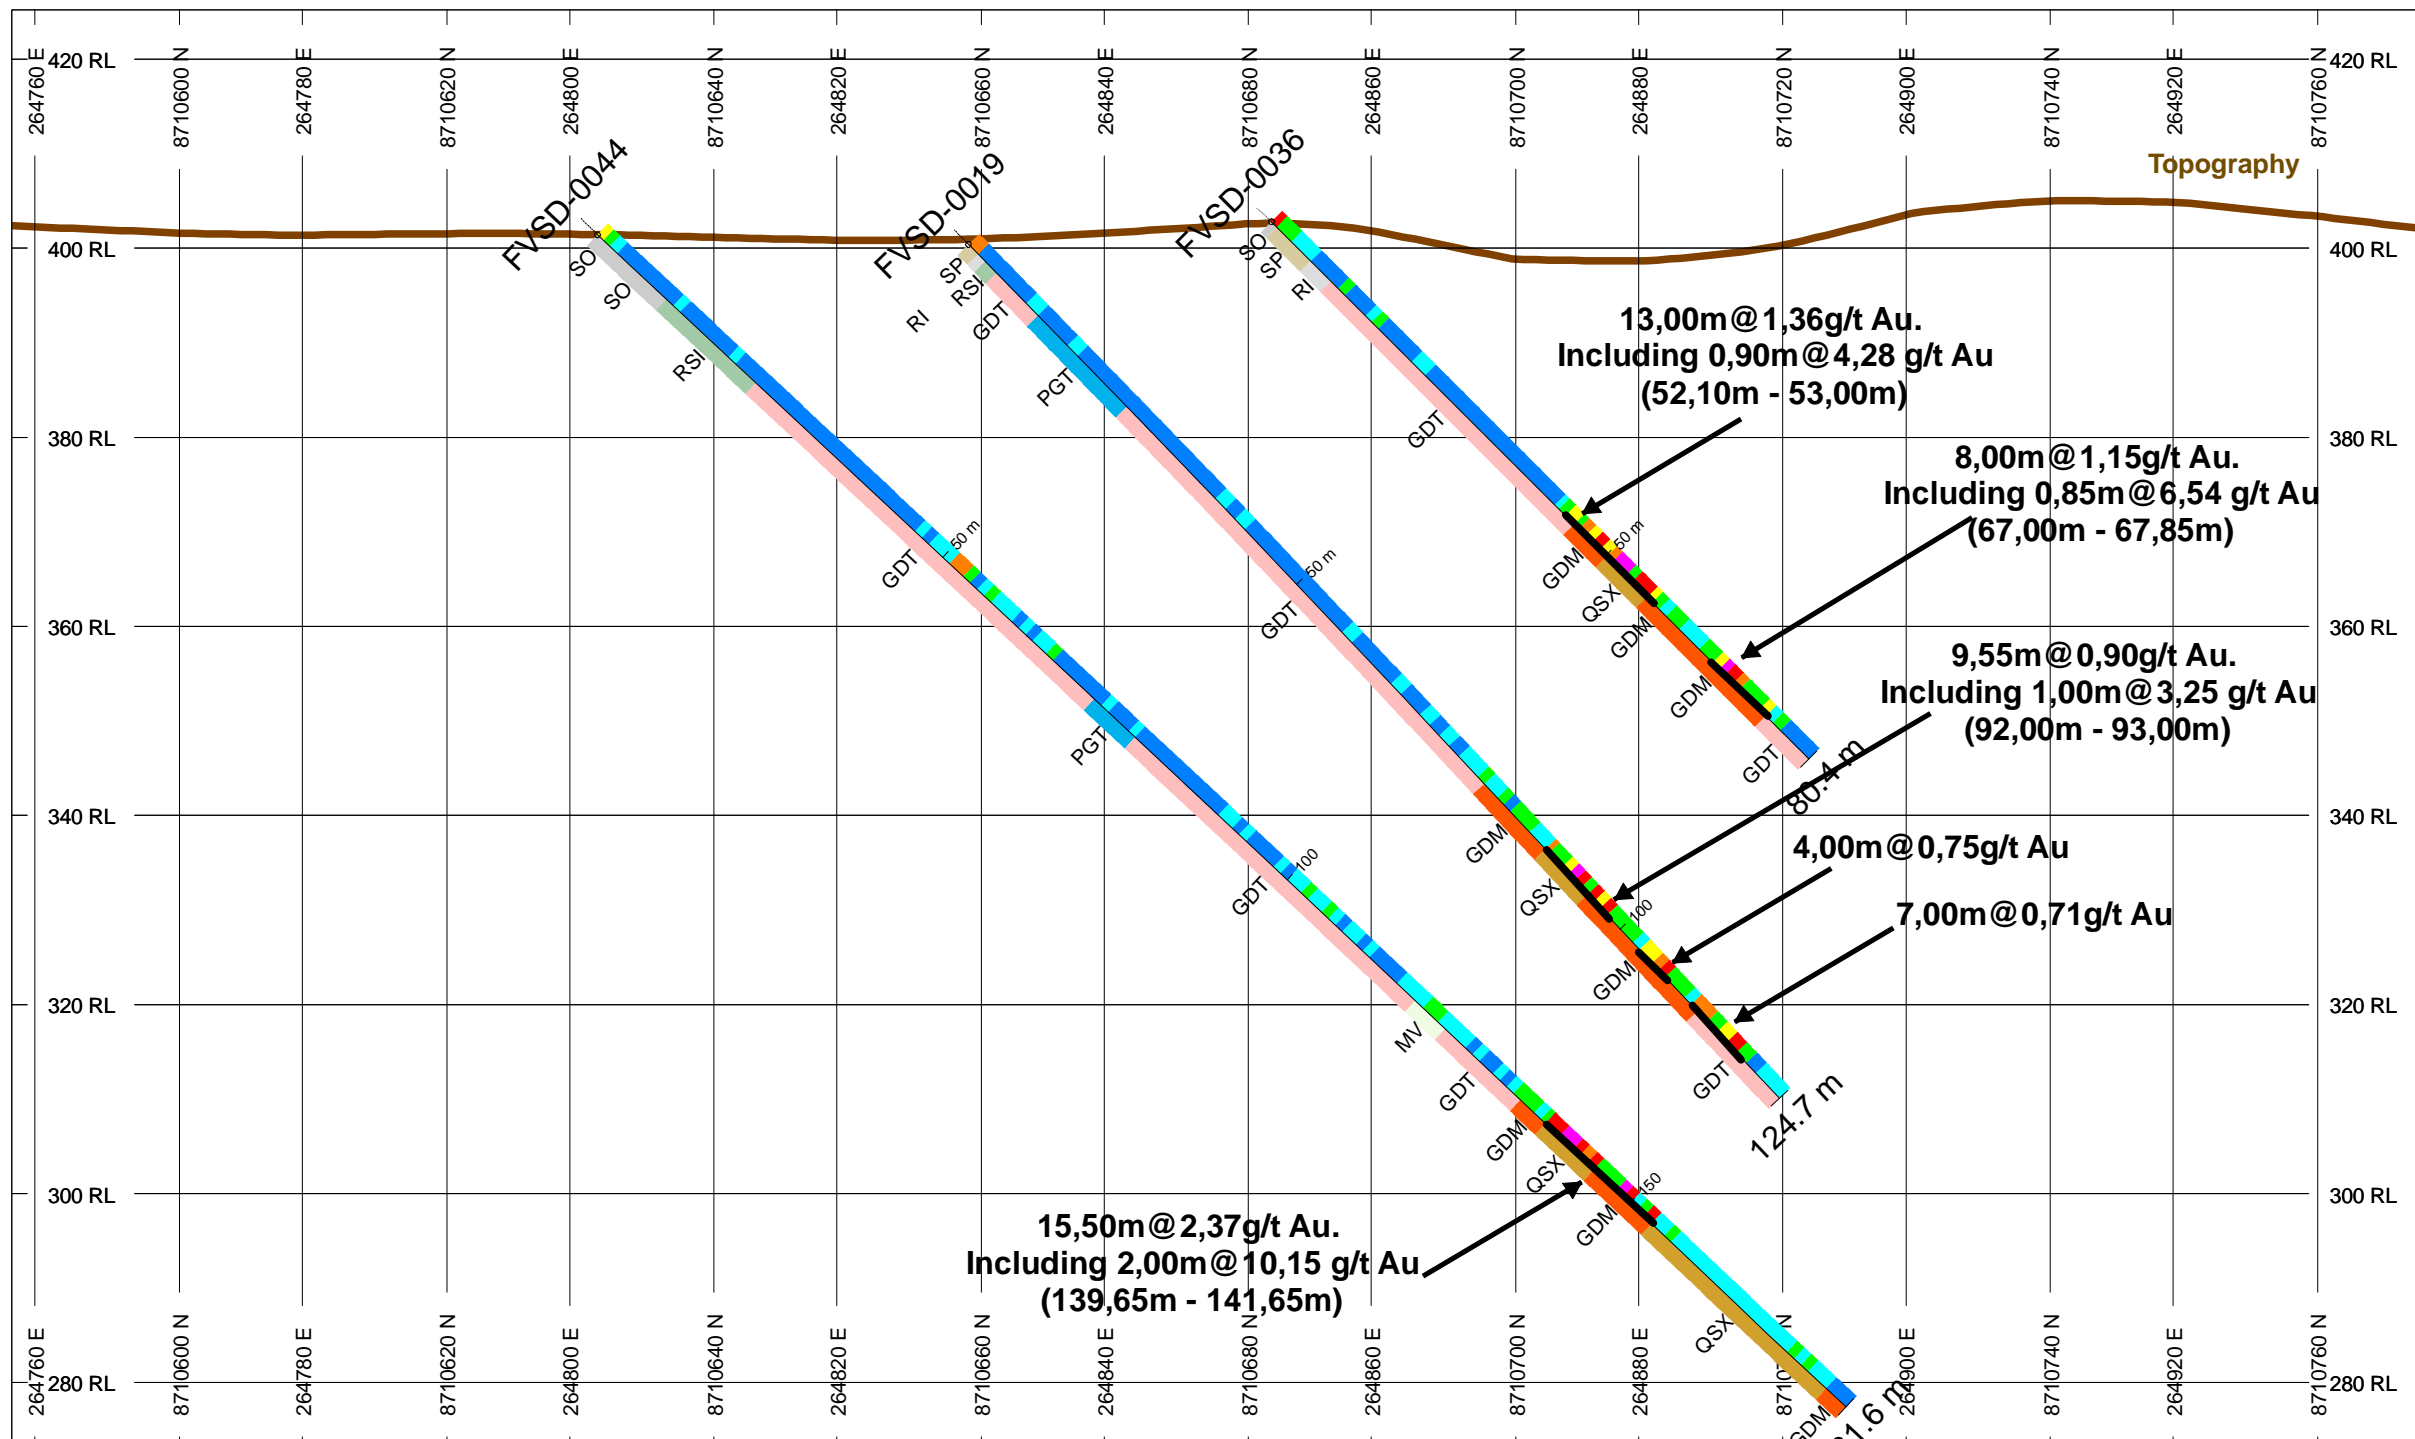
420 RL
264760 E
8710600 N
264780 E
8710620 N
264800 E
8710640 N
264820 E
8710660 N
264840 E
8710680 N
264860 E
8710700 N
264880 E
8710720 N
264900 E
8710740 N
264920 E
8710760 N
420 RL

Topography

FVSD-0044
FVSD-0019
FVSD-0036

400 RL
400 RL

SO
SO
RSI
SP
RSI
RI
GDT
PGT
SO
SP
RI
GDT

13,00m@1,36g/t Au.
Including 0,90m@4,28 g/t Au
(52,10m - 53,00m)

380 RL
380 RL

8,00m@1,15g/t Au.
Including 0,85m@6,54 g/t Au
(67,00m - 67,85m)

50 m
GDT
50 m
GDT
50 m
GDM
QSX
GDM
GDM

360 RL
360 RL

9,55m@0,90g/t Au.
Including 1,00m@3,25 g/t Au
(92,00m - 93,00m)

PGT
GDT
80.4 m

340 RL
340 RL

4,00m@0,75g/t Au

100
GDT
GDM
QSX
100
GDM

7,00m@0,71g/t Au

320 RL
320 RL

MV
GDT
GDT
124.7 m
GDM
QSX
150
GDM

300 RL
300 RL

15,50m@2,37g/t Au.
Including 2,00m@10,15 g/t Au
(139,65m - 141,65m)

QSX
GDM
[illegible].6 m

280 RL
264760 E
8710600 N
264780 E
8710620 N
264800 E
8710640 N
264820 E
8710660 N
264840 E
8710680 N
264860 E
8710700 N
264880 E
8710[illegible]
264900 E
8710740 N
264920 E
8710760 N
280 RL